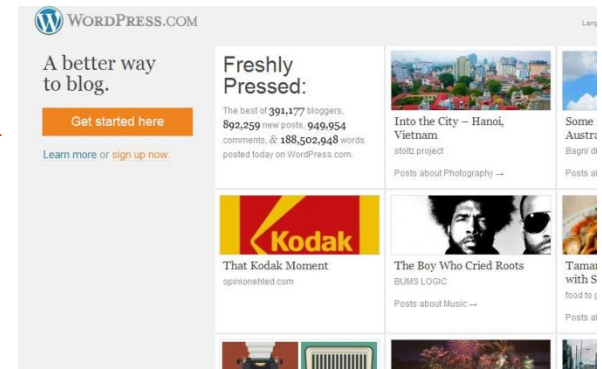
WordPress.com

Lang

A better way to blog.

Get started here

Learn more or sign up now.

Freshly Pressed:

The best of 391,177 bloggers, 892,259 new posts, 949,954 comments, & 188,502,948 words posted today on WordPress.com.

Into the City – Hanoi, Vietnam

stoltz project

Posts about Photography →

Some Austra

Bagni d

Posts a

Kodak

That Kodak Moment

opinionehted.com

The Boy Who Cried Roots

BUMS LOGIC

Posts about Music →

Tamar with S

food to g

Posts a